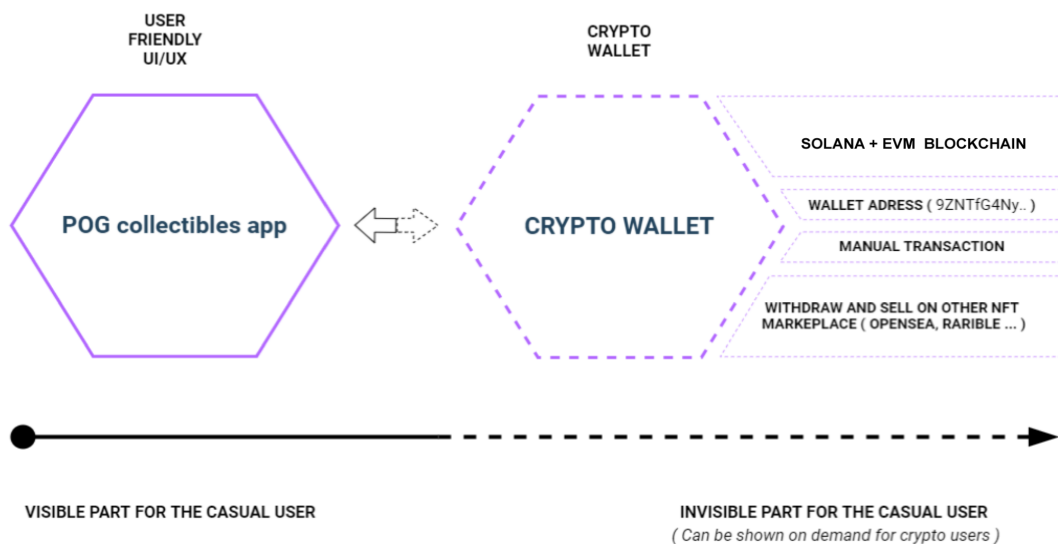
USER FRIENDLY UI/UX

CRYPTO WALLET

POG collectibles app

CRYPTO WALLET

SOLANA + EVM BLOCKCHAIN

WALLET ADRESS ( 9ZNTfG4Ny.. )

MANUAL TRANSACTION

WITHDRAW AND SELL ON OTHER NFT MARKEPLACE ( OPENSEA, RARIBLE ... )

VISIBLE PART FOR THE CASUAL USER

INVISIBLE PART FOR THE CASUAL USER
( Can be shown on demand for crypto users )